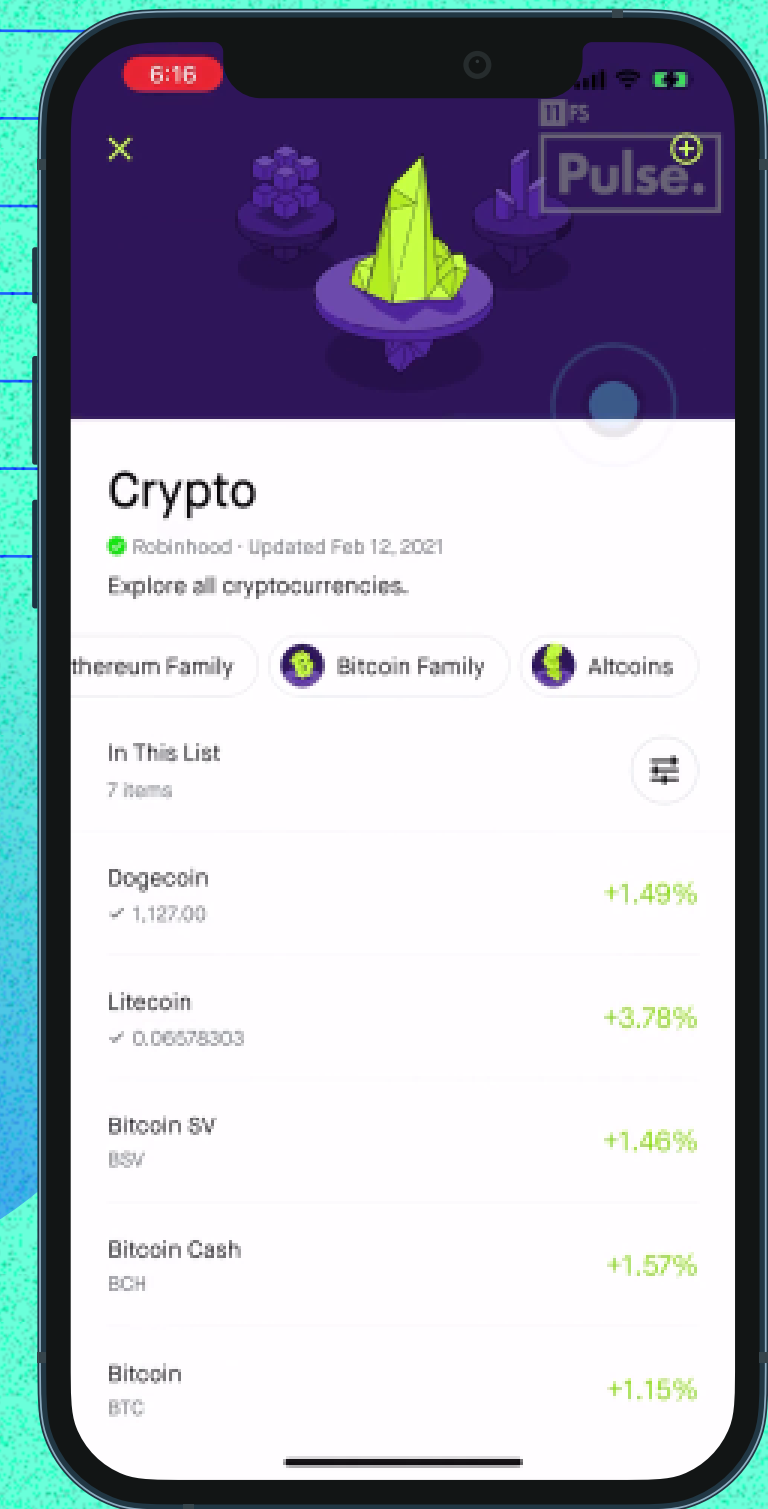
6:16

11 FS

Pulse.

Crypto

Robinhood · Updated Feb 12, 2021

Explore all cryptocurrencies.

thereum Family

Bitcoin Family

Altcoins

In This List

7 items

Dogecoin

✓ 1,127.00

+1.49%

Litecoin

✓ 0.06578303

+3.78%

Bitcoin SV

BSV

+1.46%

Bitcoin Cash

BCH

+1.57%

Bitcoin

BTC

+1.15%